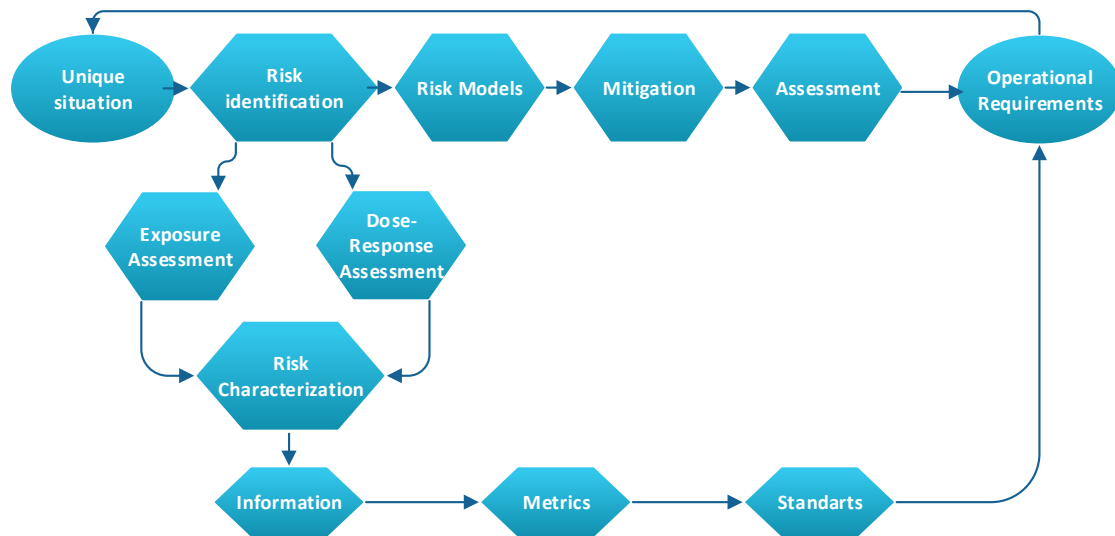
Unique situation

Risk identification

Risk Models

Mitigation

Assessment

Operational Requirements

Exposure Assessment

Dose-Response Assessment

Risk Characterization

Information

Metrics

Standarts